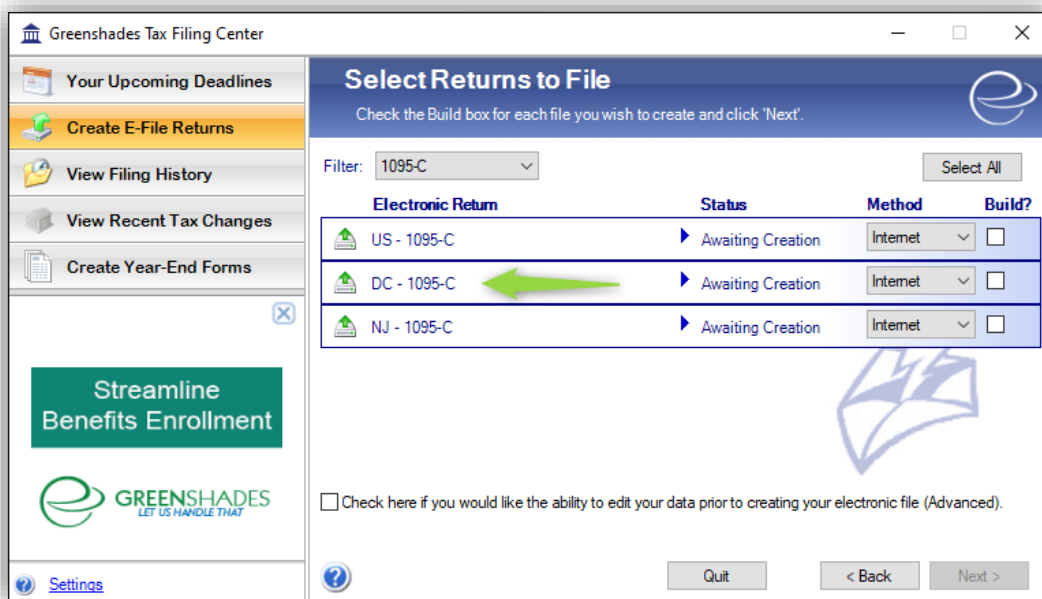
Greenshades Tax Filing Center

Your Upcoming Deadlines
Create E-File Returns
View Filing History
View Recent Tax Changes
Create Year-End Forms

Streamline Benefits Enrollment

GREENSHADES
LET US HANDLE THAT

Settings

Select Returns to File
Check the Build box for each file you wish to create and click 'Next'.

Filter: 1095-C

Select All

| Electronic Return | Status | Method | Build? |
|---|---|---|---|
| US - 1095-C | Awaiting Creation | Internet | |
| DC - 1095-C | Awaiting Creation | Internet | |
| NJ - 1095-C | Awaiting Creation | Internet | |

Check here if you would like the ability to edit your data prior to creating your electronic file (Advanced).

Quit
< Back
Next >